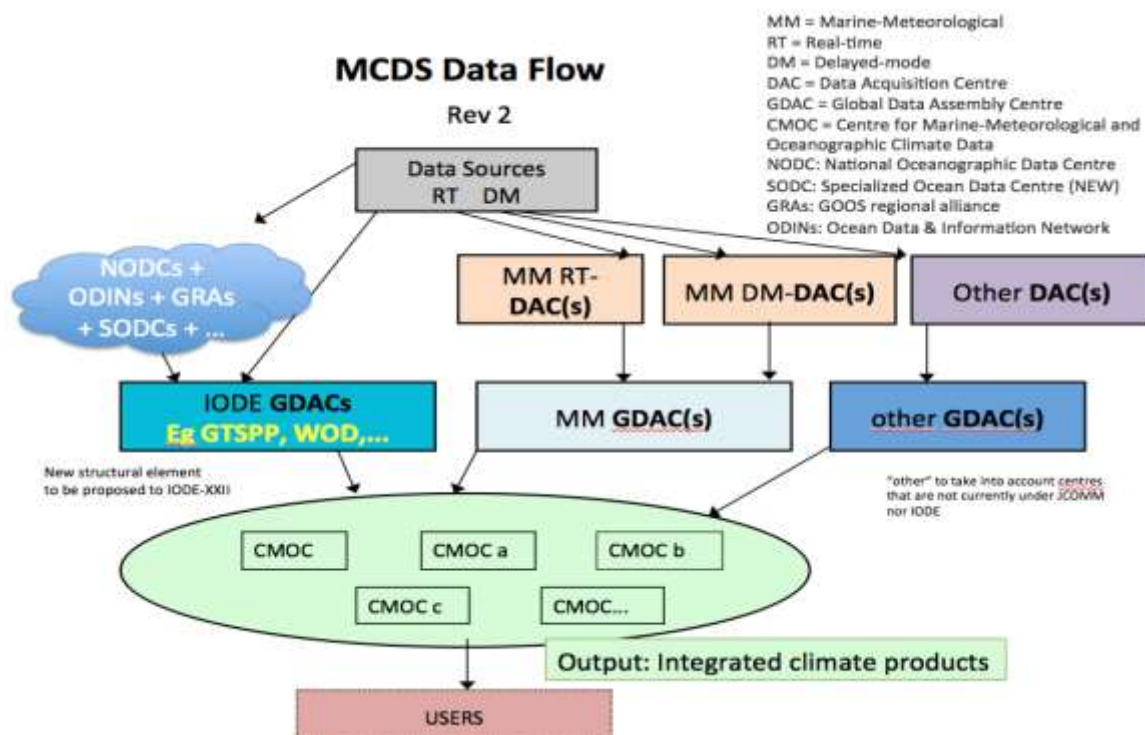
MCDS Data Flow

Rev 2

MM = Marine-Meteorological
RT = Real-time
DM = Delayed-mode
DAC = Data Acquisition Centre
GDAC = Global Data Assembly Centre
CMOC = Centre for Marine-Meteorological and Oceanographic Climate Data
NODC: National Oceanographic Data Centre
SODC: Specialized Ocean Data Centre (NEW)
GRAs: GOOS regional alliance
ODINs: Ocean Data & Information Network

Data Sources
RT DM

NODCs + ODINs + GRAs + SODCs + ...

MM RT-DAC(s)

MM DM-DAC(s)

Other DAC(s)

IODE GDACs
Eg GTSPP, WOD,...

MM GDAC(s)

other GDAC(s)

New structural element to be proposed to IODE-XXII

"other" to take into account centres that are not currently under JCOMM nor IODE

CMOC

CMOC a

CMOC b

CMOC c

CMOC...

Output: Integrated climate products

USERS